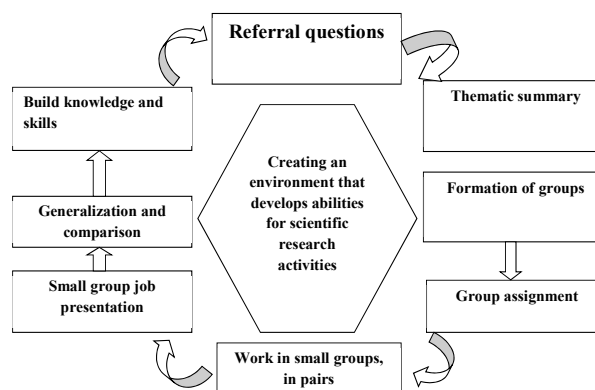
Referral questions

Thematic summary

Formation of groups

Group assignment

Work in small groups, in pairs

Small group job presentation

Generalization and comparison

Build knowledge and skills

Creating an environment that develops abilities for scientific research activities